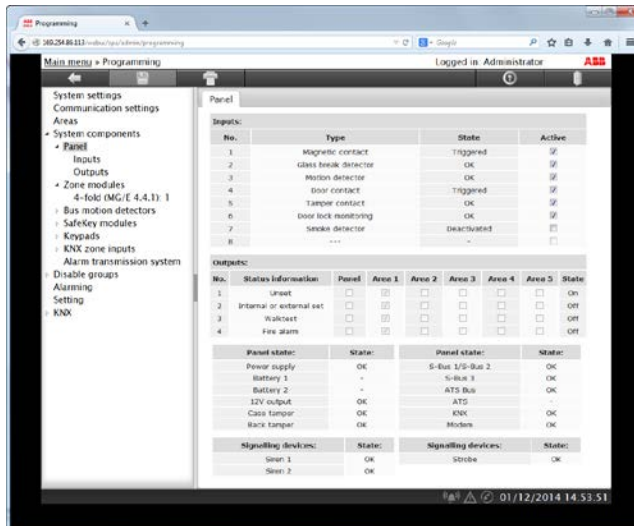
Programming

169.254.86.113/webui/spa/admin/programming

Google

Main menu » Programming

Logged in: Administrator

ABB

System settings
Communication settings
Areas
System components
Panel
Inputs
Outputs
Zone modules
4-fold (MG/E 4.4.1): 1
Bus motion detectors
SafeKey modules
Keypads
KNX zone inputs
Alarm transmission system
Disable groups
Alarming
Setting
KNX

Panel

Inputs:

| No. | Type | State | Active |
|---|---|---|---|
| 1 | Magnetic contact | Triggered | ☑ |
| 2 | Glass break detector | OK | ☑ |
| 3 | Motion detector | OK | ☑ |
| 4 | Door contact | Triggered | ☑ |
| 5 | Tamper contact | OK | ☑ |
| 6 | Door lock monitoring | OK | ☑ |
| 7 | Smoke detector | Deactivated | ☐ |
| 8 | --- | - | ☐ |

Outputs:

| No. | Status information | Panel | Area 1 | Area 2 | Area 3 | Area 4 | Area 5 | State |
|---|---|---|---|---|---|---|---|---|
| 1 | Unset | ☐ | ☑ | ☐ | ☐ | ☐ | ☐ | On |
| 2 | Internal or external set | ☐ | ☑ | ☐ | ☐ | ☐ | ☐ | Off |
| 3 | Walktest | ☐ | ☑ | ☐ | ☐ | ☐ | ☐ | Off |
| 4 | Fire alarm | ☐ | ☑ | ☐ | ☐ | ☐ | ☐ | Off |

| Panel state: | State: |
|---|---|
| Power supply | OK |
| Battery 1 | - |
| Battery 2 | - |
| 12V output | OK |
| Case tamper | OK |
| Back tamper | OK |

| Panel state: | State: |
|---|---|
| S-Bus 1/S-Bus 2 | OK |
| S-Bus 3 | OK |
| ATS Bus | OK |
| ATS | - |
| KNX | OK |
| Modem | OK |

| Signalling devices: | State: |
|---|---|
| Siren 1 | OK |
| Siren 2 | OK |

| Signalling devices: | State: |
|---|---|
| Strobe | OK |

01/12/2014 14:53:51